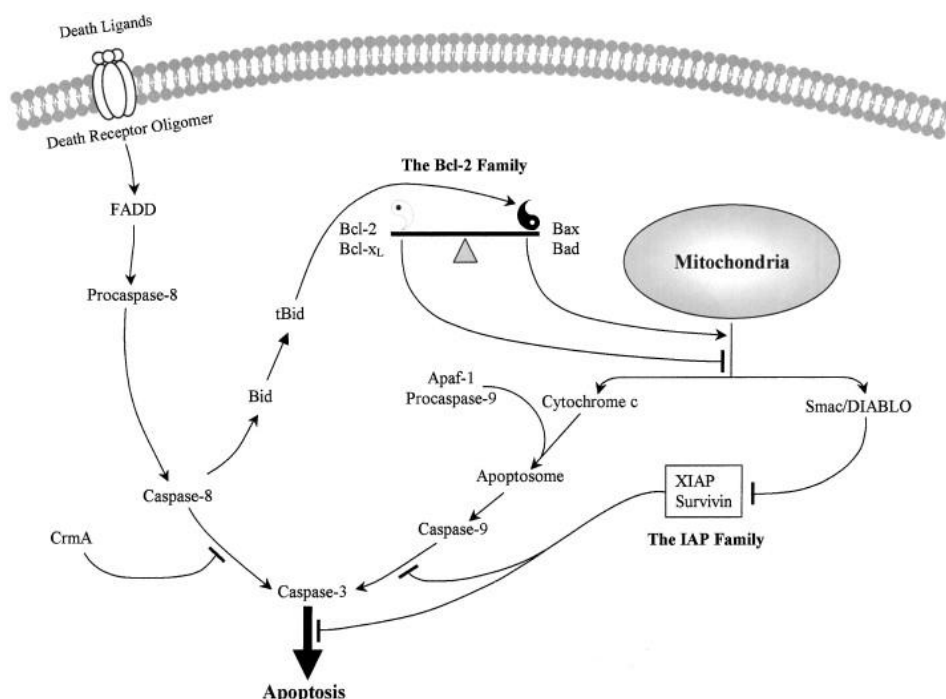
Death Ligands

Death Receptor Oligomer

FADD

Procaspase-8

The Bcl-2 Family

Bcl-2
Bcl-$x_L$

Bax
Bad

Mitochondria

tBid

Bid

Apaf-1
Procaspase-9

Cytochrome c

Smac/DIABLO

Apoptosome

XIAP
Survivin

Caspase-8

Caspase-9

The IAP Family

CrmA

Caspase-3

Apoptosis